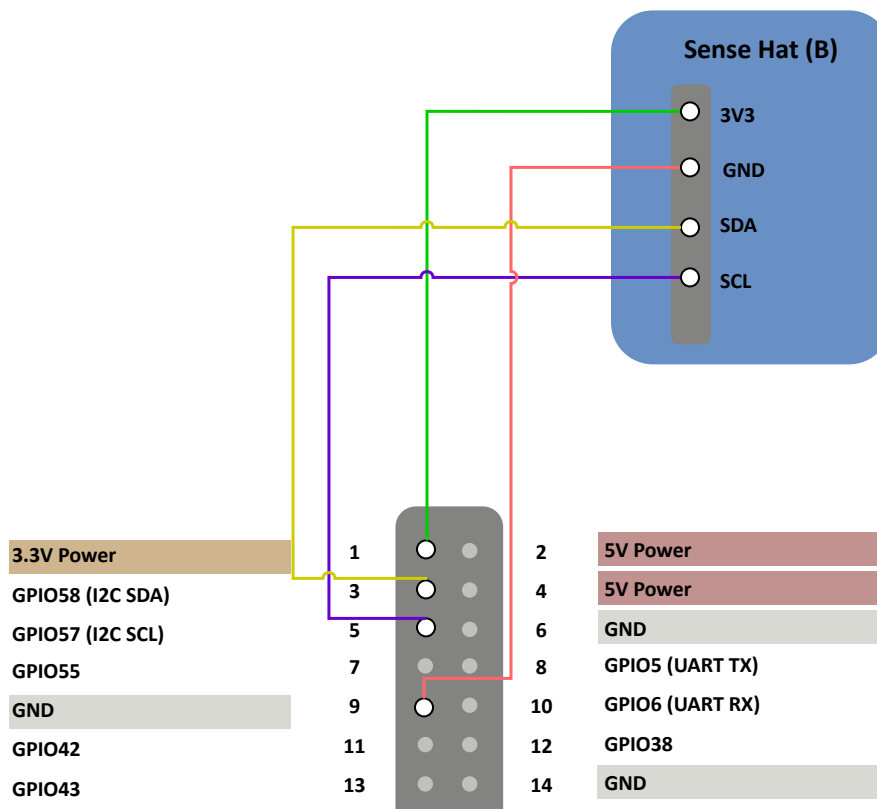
Sense Hat (B)
3V3
GND
SDA
SCL

| | | | |
|---|---|---|---|
| 3.3V Power | 1 | 2 | 5V Power |
| GPIO58 (I2C SDA) | 3 | 4 | 5V Power |
| GPIO57 (I2C SCL) | 5 | 6 | GND |
| GPIO55 | 7 | 8 | GPIO5 (UART TX) |
| GND | 9 | 10 | GPIO6 (UART RX) |
| GPIO42 | 11 | 12 | GPIO38 |
| GPIO43 | 13 | 14 | GND |